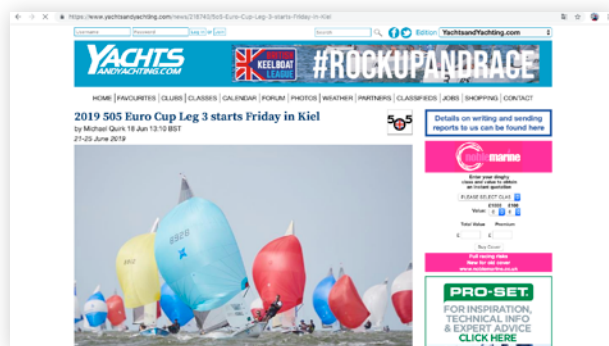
https://www.yachtsandyachting.com/news/218743/505-Euro-Cup-Leg-3-starts-Friday-in-Kiel

Username Password Search Edition: YachtsandYachting.com

YACHTS AND YACHTING.COM

BRITISH KEELBOAT LEAGUE #ROCKUPANDRACE

HOME | FAVOURITES | CLUBS | CLASSES | CALENDAR | FORUM | PHOTOS | WEATHER | PARTNERS | CLASSIFIEDS | JOBS | SHOPPING | CONTACT

2019 505 Euro Cup Leg 3 starts Friday in Kiel

by Michael Quirk 18 Jun 13:10 BST

21-23 June 2019

505

Details on writing and sending reports to us can be found here

noblemarine

Enter your dinghy class and value to obtain an instant quotation

PLEASE SELECT CLASS

Value: £

Total Value Premium

Buy Cover

Full racing risks
New for old cover
www.noblemarine.co.uk

PRO-SET

FOR INSPIRATION, TECHNICAL INFO & EXPERT ADVICE CLICK HERE

8926